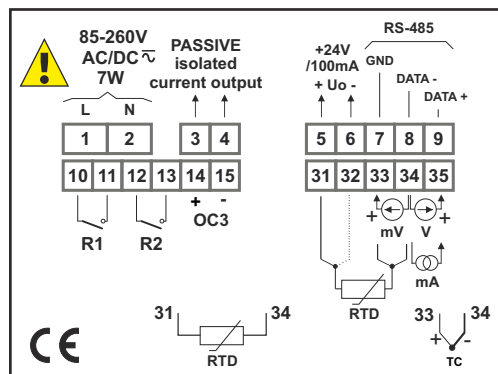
85-260V
AC/DC $\sim$
7W

L N

PASSIVE
isolated
current output

+24V
/100mA
+ Uo -

RS-485
GND
DATA -
DATA +

| 1 | 2 | 3 | 4 |
|---|---|---|---|

| 5 | 6 | 7 | 8 | 9 |
|---|---|---|---|---|

| 10 | 11 | 12 | 13 | 14 | 15 |
|---|---|---|---|---|---|

| 31 | 32 | 33 | 34 | 35 |
|---|---|---|---|---|

+ -
OC3

R1 R2

+ mV V +

mA

RTD

31 34
RTD

33 34
+ -
TC

CE